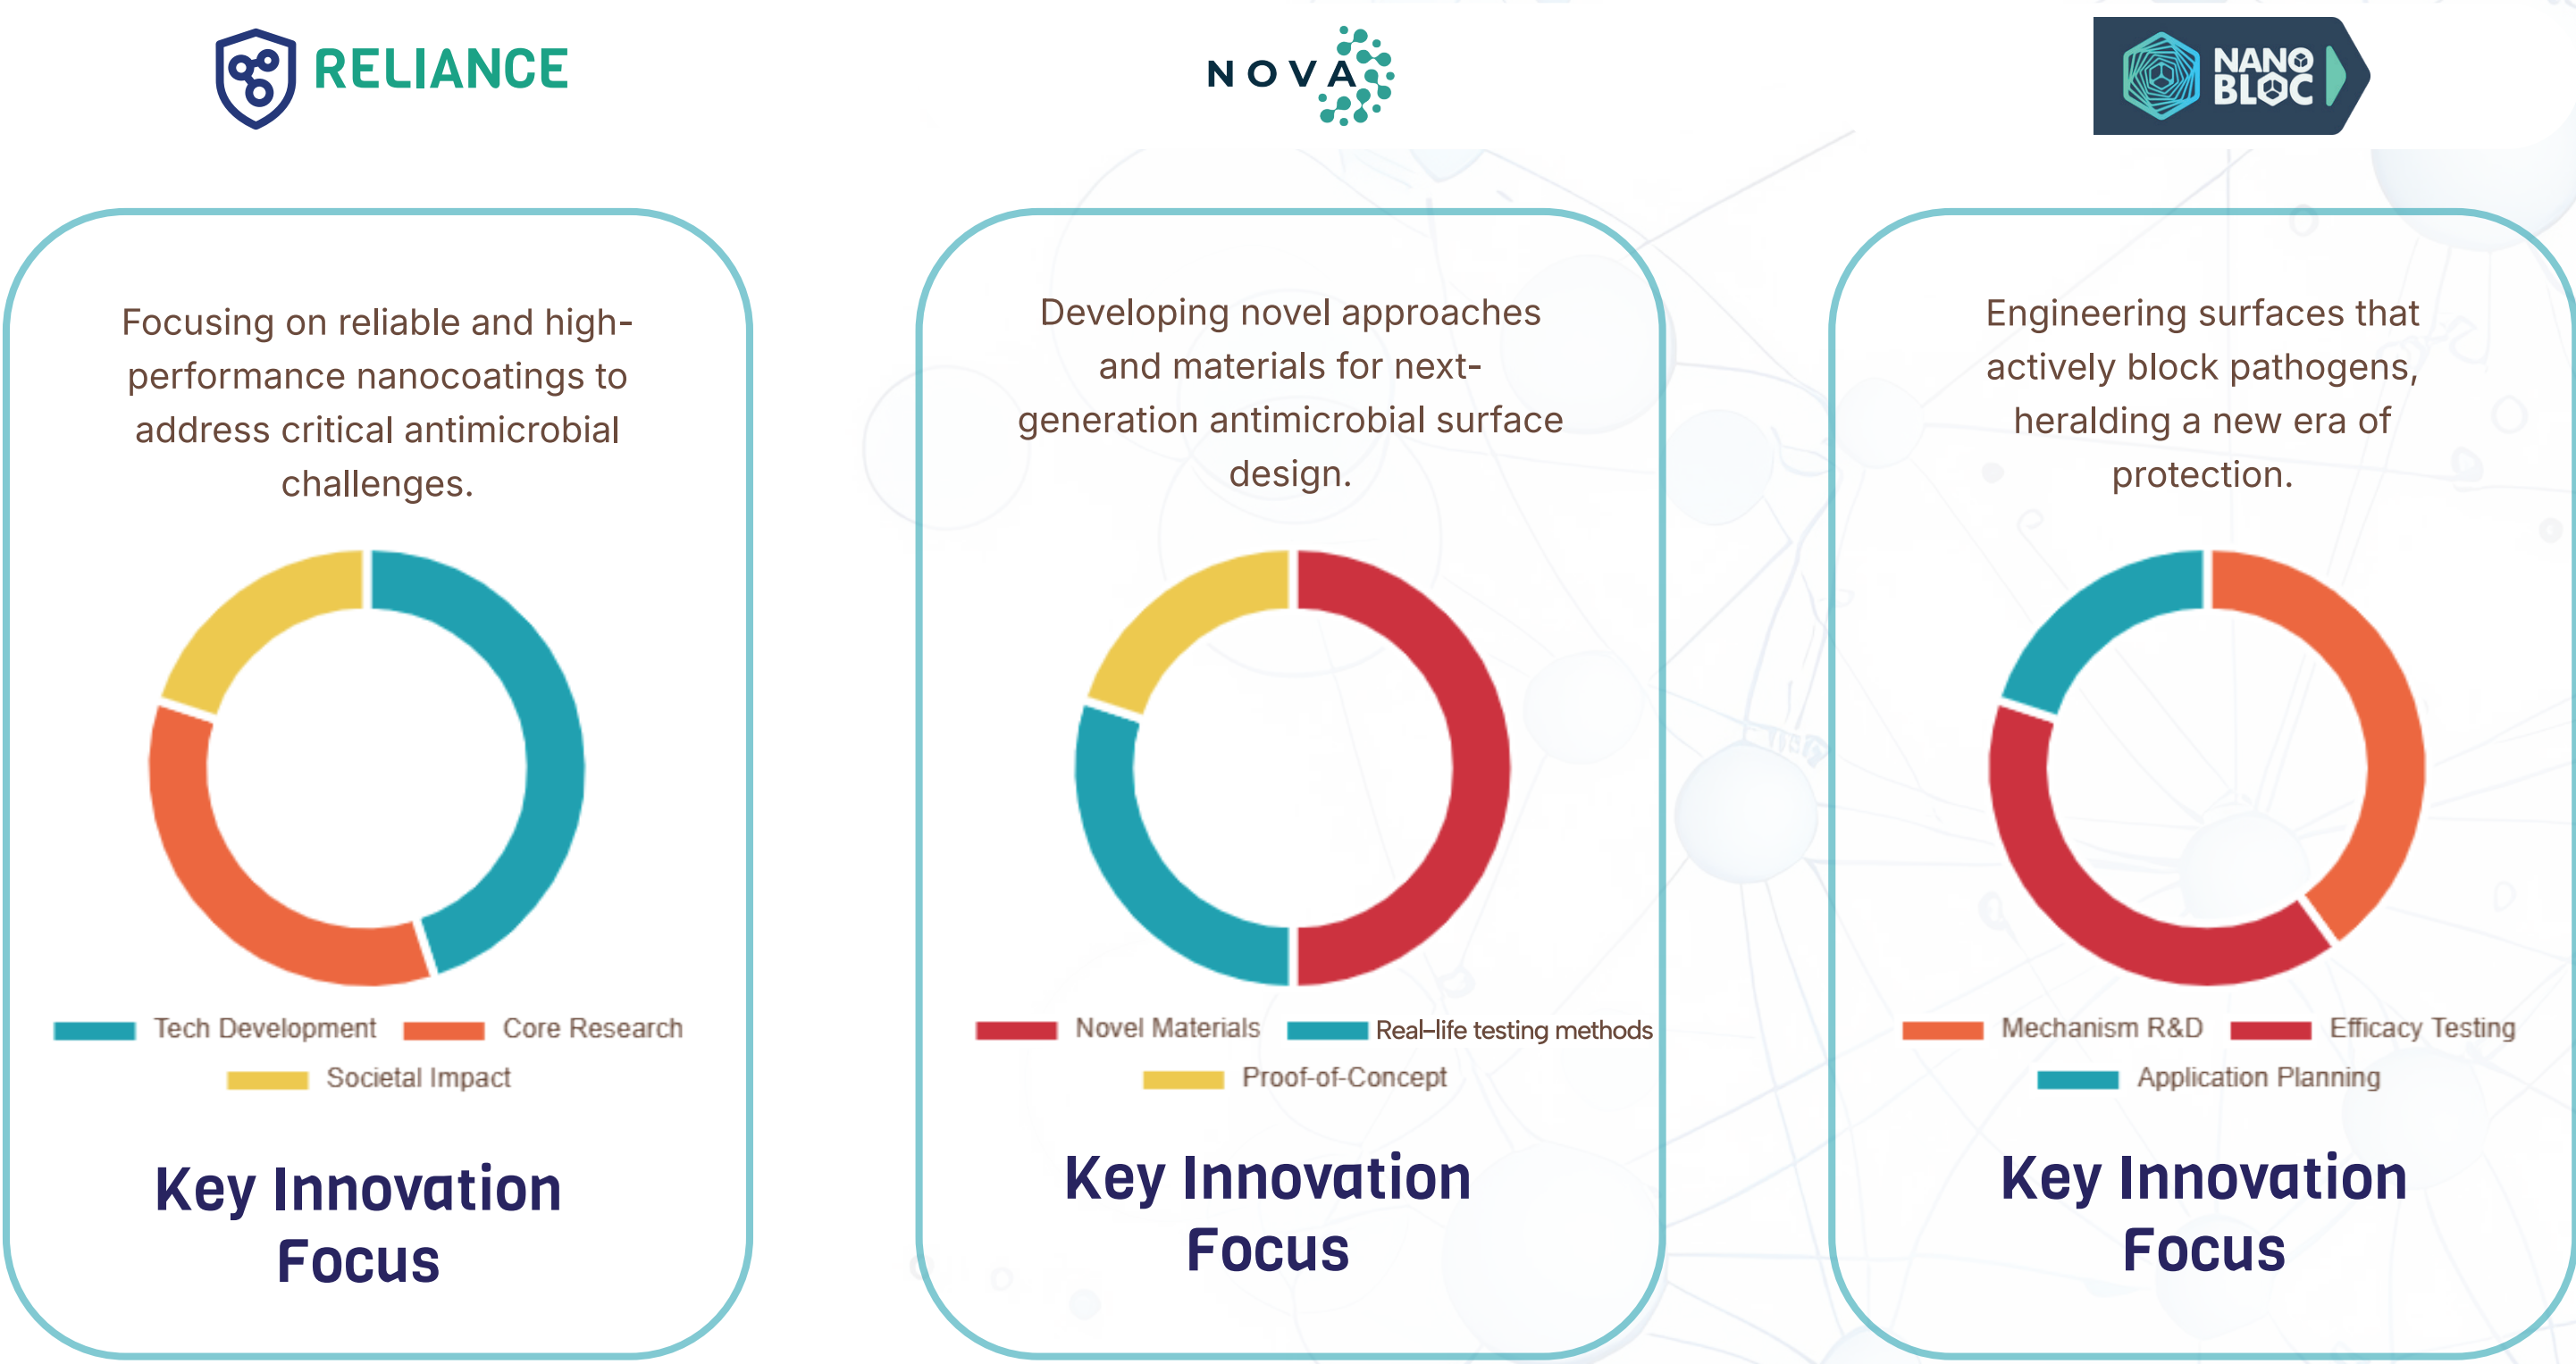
RELIANCE

NOVA

NANO BLOC

Focusing on reliable and high-performance nanocoatings to address critical antimicrobial challenges.

Tech Development Core Research
Societal Impact

Key Innovation Focus

Developing novel approaches and materials for next-generation antimicrobial surface design.

Novel Materials Real–life testing methods
Proof-of-Concept

Key Innovation Focus

Engineering surfaces that actively block pathogens, heralding a new era of protection.

Mechanism R&D Efficacy Testing
Application Planning

Key Innovation Focus